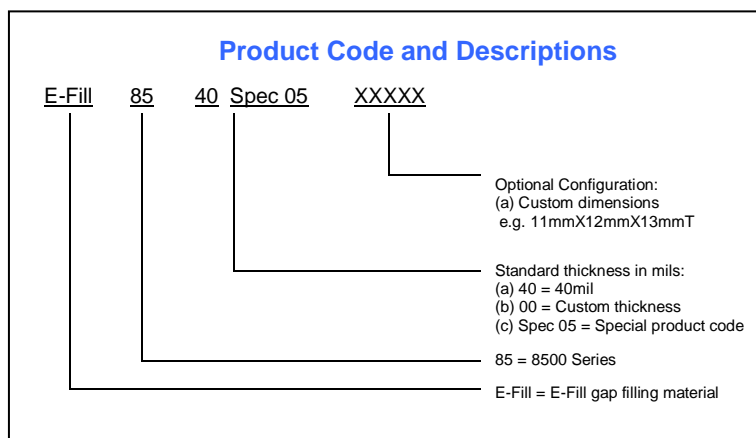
Product Code and Descriptions

E-Fill 85 40 Spec 05 XXXXX

Optional Configuration:
(a) Custom dimensions
e.g. 11mmX12mmX13mmT

Standard thickness in mils:
(a) 40 = 40mil
(b) 00 = Custom thickness
(c) Spec 05 = Special product code

85 = 8500 Series

E-Fill = E-Fill gap filling material